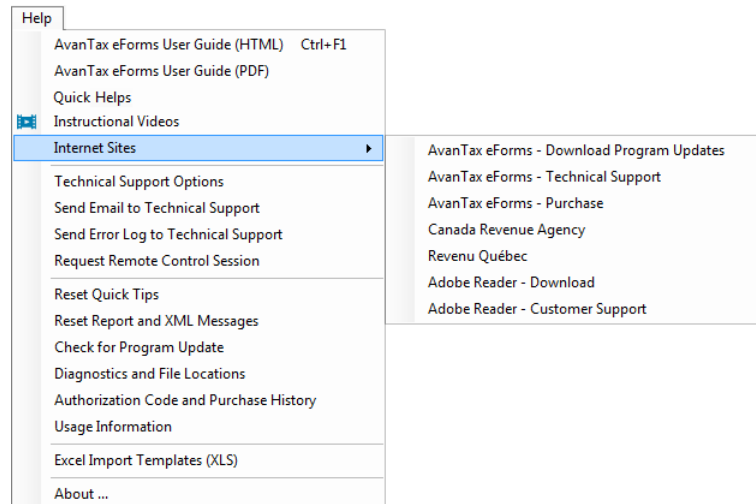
Help

AvanTax eForms User Guide (HTML) Ctrl+F1
AvanTax eForms User Guide (PDF)
Quick Helps
Instructional Videos
Internet Sites

Technical Support Options
Send Email to Technical Support
Send Error Log to Technical Support
Request Remote Control Session

Reset Quick Tips
Reset Report and XML Messages
Check for Program Update
Diagnostics and File Locations
Authorization Code and Purchase History
Usage Information

Excel Import Templates (XLS)

About ...

AvanTax eForms - Download Program Updates
AvanTax eForms - Technical Support
AvanTax eForms - Purchase
Canada Revenue Agency
Revenu Québec
Adobe Reader - Download
Adobe Reader - Customer Support